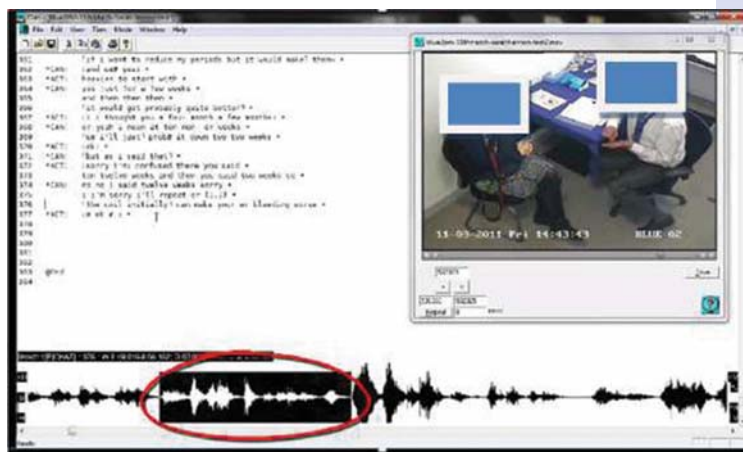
File Edit User Tiers Mode Window Help

351 (it's used to reduce my periods but it would make) them: •
352 *CAN: (and cut you) •
353 *ACT: heavier to start with •
354 *CAN: yes just for a few weeks •
355 and then then then •
356 (it would get) probably quite better? •
357 *ACT: it I thought you a few month a few weeks •
358 *CAN: or yeah a mean at ten mon- or weeks •
359 (we i'll just) probably at seen two two weeks •
370 *ACT: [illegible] •
371 *CAN: but as I said that? •
372 *ACT: (sorry I'm) confused there you said •
373 ten twelve weeks and then you said two weeks so •
374 *CAN: no no I said twelve weeks sorry •
375 I'm sorry I'll repeat er (I..)? •
376 (the coil initially) can make your er bleeding worse •
377 *ACT: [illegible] •
378
379
380
381
382
383 @End
384

11-03-2011 Fri 14:43:43 BLUE 02

Done

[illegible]